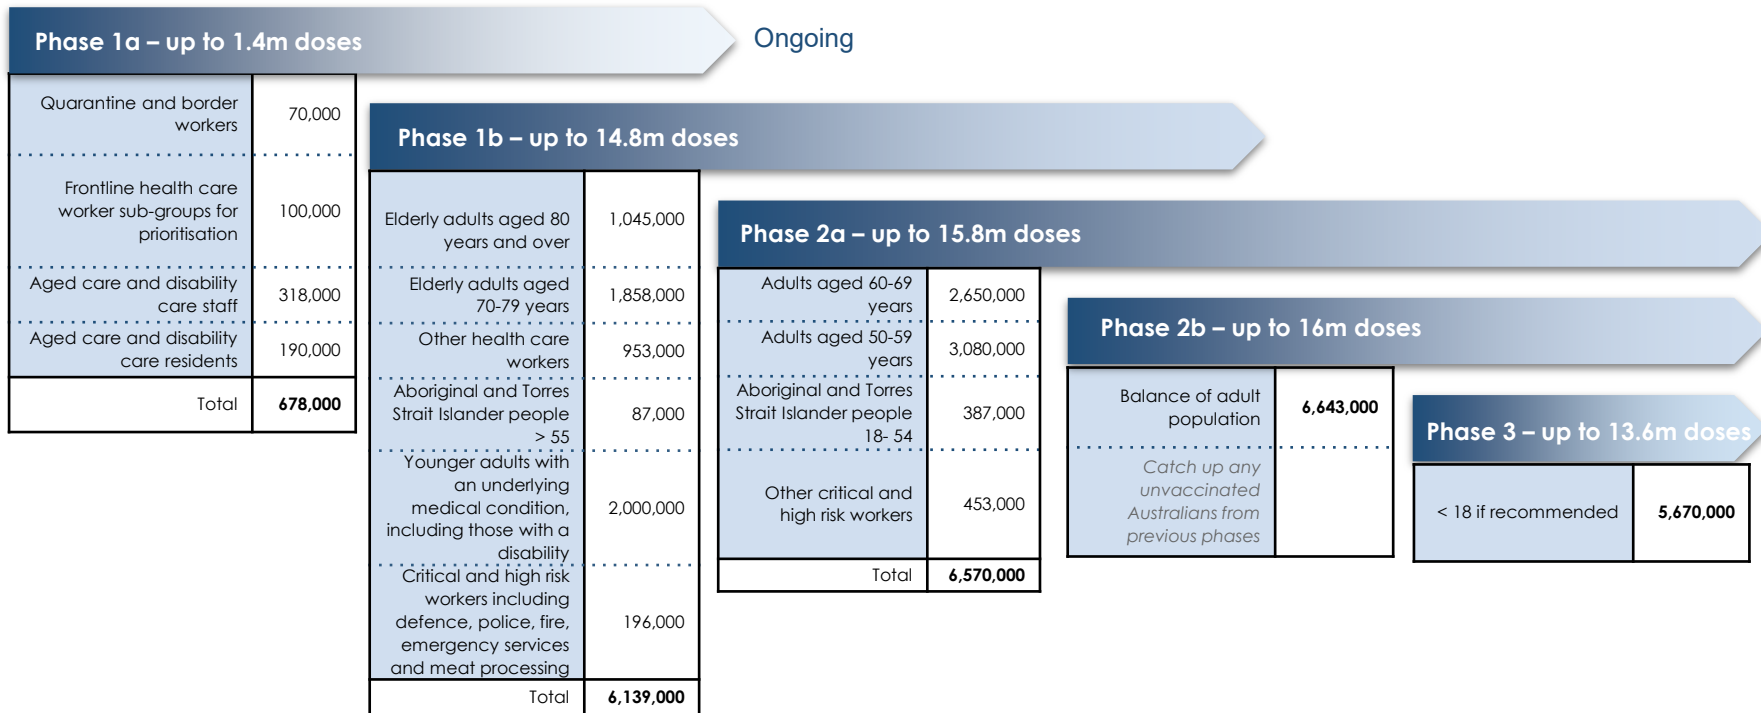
Phase 1a – up to 1.4m doses

Ongoing

| Quarantine and border workers | 70,000 |
|---|---|
| Frontline health care worker sub-groups for prioritisation | 100,000 |
| Aged care and disability care staff | 318,000 |
| Aged care and disability care residents | 190,000 |
| Total | **678,000** |

Phase 1b – up to 14.8m doses

| Elderly adults aged 80 years and over | 1,045,000 |
|---|---|
| Elderly adults aged 70-79 years | 1,858,000 |
| Other health care workers | 953,000 |
| Aboriginal and Torres Strait Islander people > 55 | 87,000 |
| Younger adults with an underlying medical condition, including those with a disability | 2,000,000 |
| Critical and high risk workers including defence, police, fire, emergency services and meat processing | 196,000 |
| Total | **6,139,000** |

Phase 2a – up to 15.8m doses

| Adults aged 60-69 years | 2,650,000 |
|---|---|
| Adults aged 50-59 years | 3,080,000 |
| Aboriginal and Torres Strait Islander people 18- 54 | 387,000 |
| Other critical and high risk workers | 453,000 |
| Total | **6,570,000** |

Phase 2b – up to 16m doses

| Balance of adult population | **6,643,000** |
|---|---|
| *Catch up any unvaccinated Australians from previous phases* | |

Phase 3 – up to 13.6m doses

| < 18 if recommended | **5,670,000** |
|---|---|